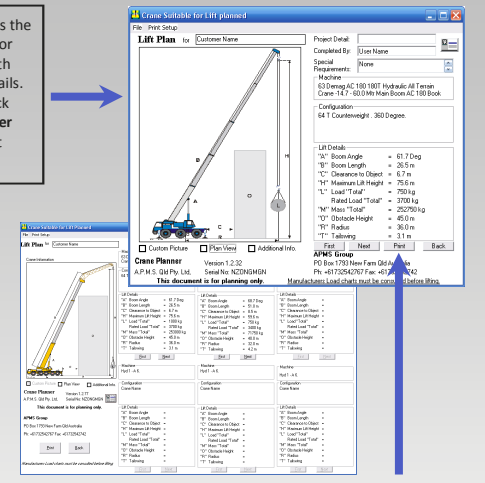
s the
or
th
ails.
ck
er

Crane Suitable for Lift planned

File Print Setup

Lift Plan for Customer Name

Project Detail:
Completed By: User Name
Special Requirements: None

Machine
63 Demag AC 180 180T Hydraulic All Terrain Crane -14.7 - 60.0 Mtr Main Boom AC 180 Book

Configuration
64 T Counterweight . 360 Degree.

Lift Details
"A" Boom Angle = 61.7 Deg
"B" Boom Length = 26.5 m
"C" Clearance to Object = 6.7 m
"H" Maximum Lift Height = 75.6 m
"L" Load "Total" = 750 kg
Rated Load "Total" = 3700 kg
"M" Mass "Total" = 252750 kg
"O" Obstacle Height = 45.0 m
"R" Radius = 36.0 m
"T" Tailswing = 3.1 m

First Next Print Back

Custom Picture Plan View Additional Info.

Crane Planner Version 1.2.32
A.P.M.S. Qld Pty. Ltd. Serial No: NZDNGMGN
This document is for planning only.

APMS Group
PO Box 1793 New Farm Qld Australia
Ph: +61732542767 Fax: +61732542742
Manufacturers Load charts must be consulted before lifting.

Crane Suitable for Lift Planned
File Print Setup
Lift Plan for Customer Name

Crane Information

Lift Details
"A" Boom Angle = 61.7 Deg
"B" Boom Length = 26.5 m
"C" Clearance to Object = 6.7 m
"H" Maximum Lift Height = 75.6 m
"L" Load "Total" = 1000 kg
Rated Load "Total" = 3700 kg
"M" Mass "Total" = 253000 kg
"O" Obstacle Height = 45.0 m
"R" Radius = 36.0 m
"T" Tailswing = 3.1 m

Lift Details
"A" Boom Angle = 65.7 Deg
"B" Boom Length = 51.0 m
"C" Clearance to Object = 6.9 m
"H" Maximum Lift Height = 59.6 m
"L" Load "Total" = 250 kg
Rated Load "Total" = 3400 kg
"M" Mass "Total" = 71750 kg
"O" Obstacle Height = 49.0 m
"R" Radius = 32.8 m
"T" Tailswing = 4.2 m

Lift Details
"A" Boom Angle =
"B" Boom Length =
"C" Clearance to Object =
"H" Maximum Lift Height =
"L" Load "Total" =
Rated Load "Total" =
"M" Mass "Total" =
"O" Obstacle Height =
"R" Radius =
"T" Tailswing =

Back Next

Machine
Hyd 1 - A 6

Configuration
Crane Name

Custom Picture Plan View Additional Info.

Crane Planner Version 1.2.??
A.P.M.S. Qld Pty. Ltd. Serial No: NZDNGMGN
This document is for planning only.

APMS Group
PO Box 1793 New Farm Qld Australia
Ph: +61732542767 Fax: +61732542742

Print Back

Manufacturers Load charts must be consulted before lifting.